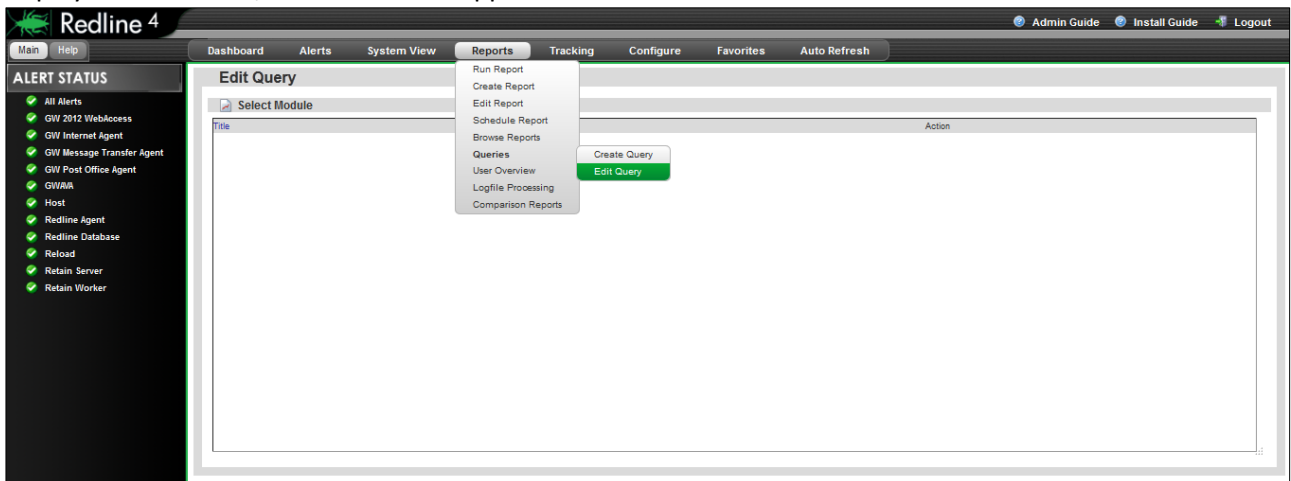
Redline 4

Admin Guide  Install Guide  Logout

Main  Help

Dashboard  Alerts  System View  Reports  Tracking  Configure  Favorites  Auto Refresh

ALERT STATUS

All Alerts
GW 2012 WebAccess
GW Internet Agent
GW Message Transfer Agent
GW Post Office Agent
GWAVA
Host
Redline Agent
Redline Database
Reload
Retain Server
Retain Worker

Edit Query

Select Module

Run Report
Create Report
Edit Report
Schedule Report
Browse Reports
Queries
User Overview
Logfile Processing
Comparison Reports

Create Query
Edit Query

| Title | Action |
|---|---|